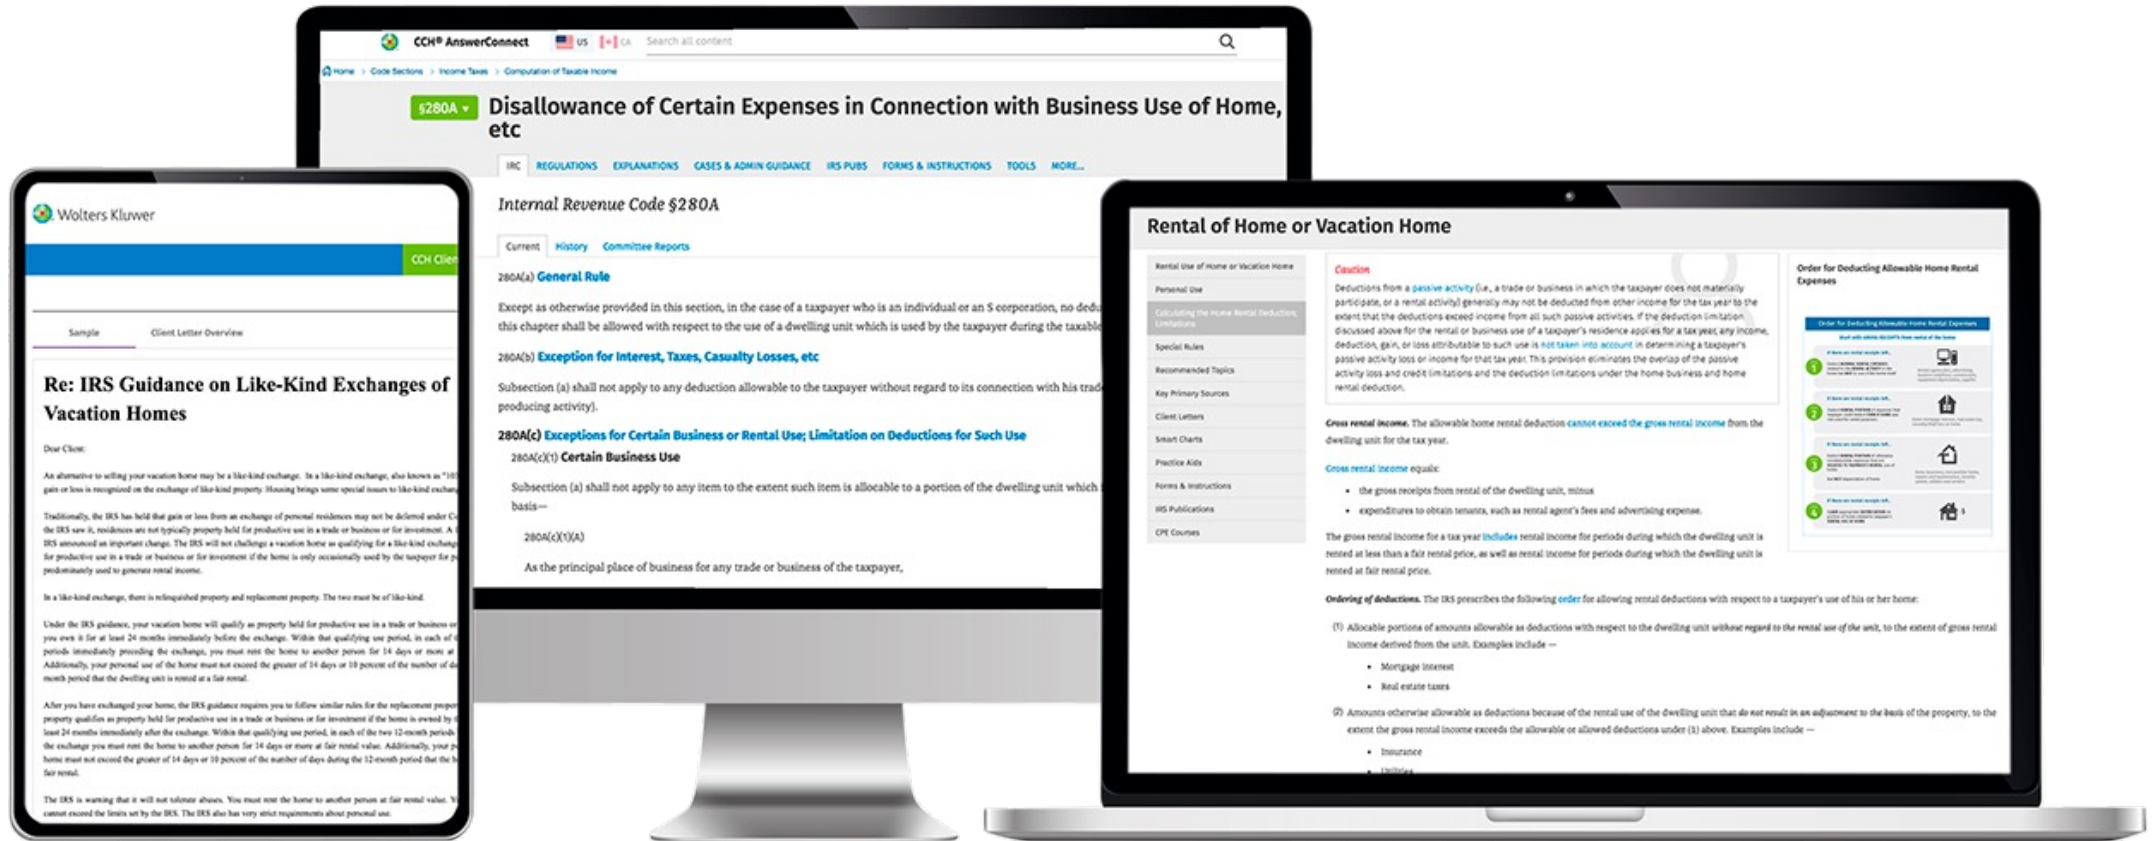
CCH® AnswerConnect US CA Search all content

Home > Code Sections > Income Taxes > Computation of Taxable Income

§280A

Disallowance of Certain Expenses in Connection with Business Use of Home, etc

IRC REGULATIONS EXPLANATIONS CASES & ADMIN GUIDANCE IRS PUBS FORMS & INSTRUCTIONS TOOLS MORE...

Internal Revenue Code §280A

Current History Committee Reports

280A(a) General Rule

Except as otherwise provided in this section, in the case of a taxpayer who is an individual or an S corporation, no dedu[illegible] this chapter shall be allowed with respect to the use of a dwelling unit which is used by the taxpayer during the taxabl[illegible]

280A(b) Exception for Interest, Taxes, Casualty Losses, etc

Subsection (a) shall not apply to any deduction allowable to the taxpayer without regard to its connection with his trad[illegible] producing activity).

280A(c) Exceptions for Certain Business or Rental Use; Limitation on Deductions for Such Use

280A(c)(1) Certain Business Use

Subsection (a) shall not apply to any item to the extent such item is allocable to a portion of the dwelling unit which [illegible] basis—

280A(c)(1)(A)

As the principal place of business for any trade or business of the taxpayer,

Wolters Kluwer

CCH Clie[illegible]

Sample Client Letter Overview

Re: IRS Guidance on Like-Kind Exchanges of Vacation Homes

Dear Client:

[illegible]

Rental of Home or Vacation Home

Rental Use of Home or Vacation Home
Personal Use
Calculating the Home Rental Deduction Limitations
Special Rules
Recommended Topics
Key Primary Sources
Client Letters
Smart Charts
Practice Aids
Forms & Instructions
IRS Publications
CPE Courses

Caution
Deductions from a passive activity (i.e., a trade or business in which the taxpayer does not materially participate, or a rental activity) generally may not be deducted from other income for the tax year to the extent that the deductions exceed income from all such passive activities. If the deduction limitation discussed above for the rental or business use of a taxpayer's residence applies for a tax year, any income, deduction, gain, or loss attributable to such use is not taken into account in determining a taxpayer's passive activity loss or income for that tax year. This provision eliminates the overlap of the passive activity loss and credit limitations and the deduction limitations under the home business and home rental deduction.

Gross rental income. The allowable home rental deduction cannot exceed the gross rental income from the dwelling unit for the tax year.

Gross rental income equals:

• the gross receipts from rental of the dwelling unit, minus
• expenditures to obtain tenants, such as rental agent's fees and advertising expense.

The gross rental income for a tax year includes rental income for periods during which the dwelling unit is rented at less than a fair rental price, as well as rental income for periods during which the dwelling unit is rented at fair rental price.

Ordering of deductions. The IRS prescribes the following order for allowing rental deductions with respect to a taxpayer's use of his or her home:

(1) Allocable portions of amounts allowable as deductions with respect to the dwelling unit without regard to the rental use of the unit, to the extent of gross rental income derived from the unit. Examples include —
• Mortgage interest
• Real estate taxes

(2) Amounts otherwise allowable as deductions because of the rental use of the dwelling unit that do not result in an adjustment to the basis of the property, to the extent the gross rental income exceeds the allowable or allowed deductions under (1) above. Examples include —
• Insurance
• Utilities

Order for Deducting Allowable Home Rental Expenses

Order for Deducting Allowable Home Rental Expenses